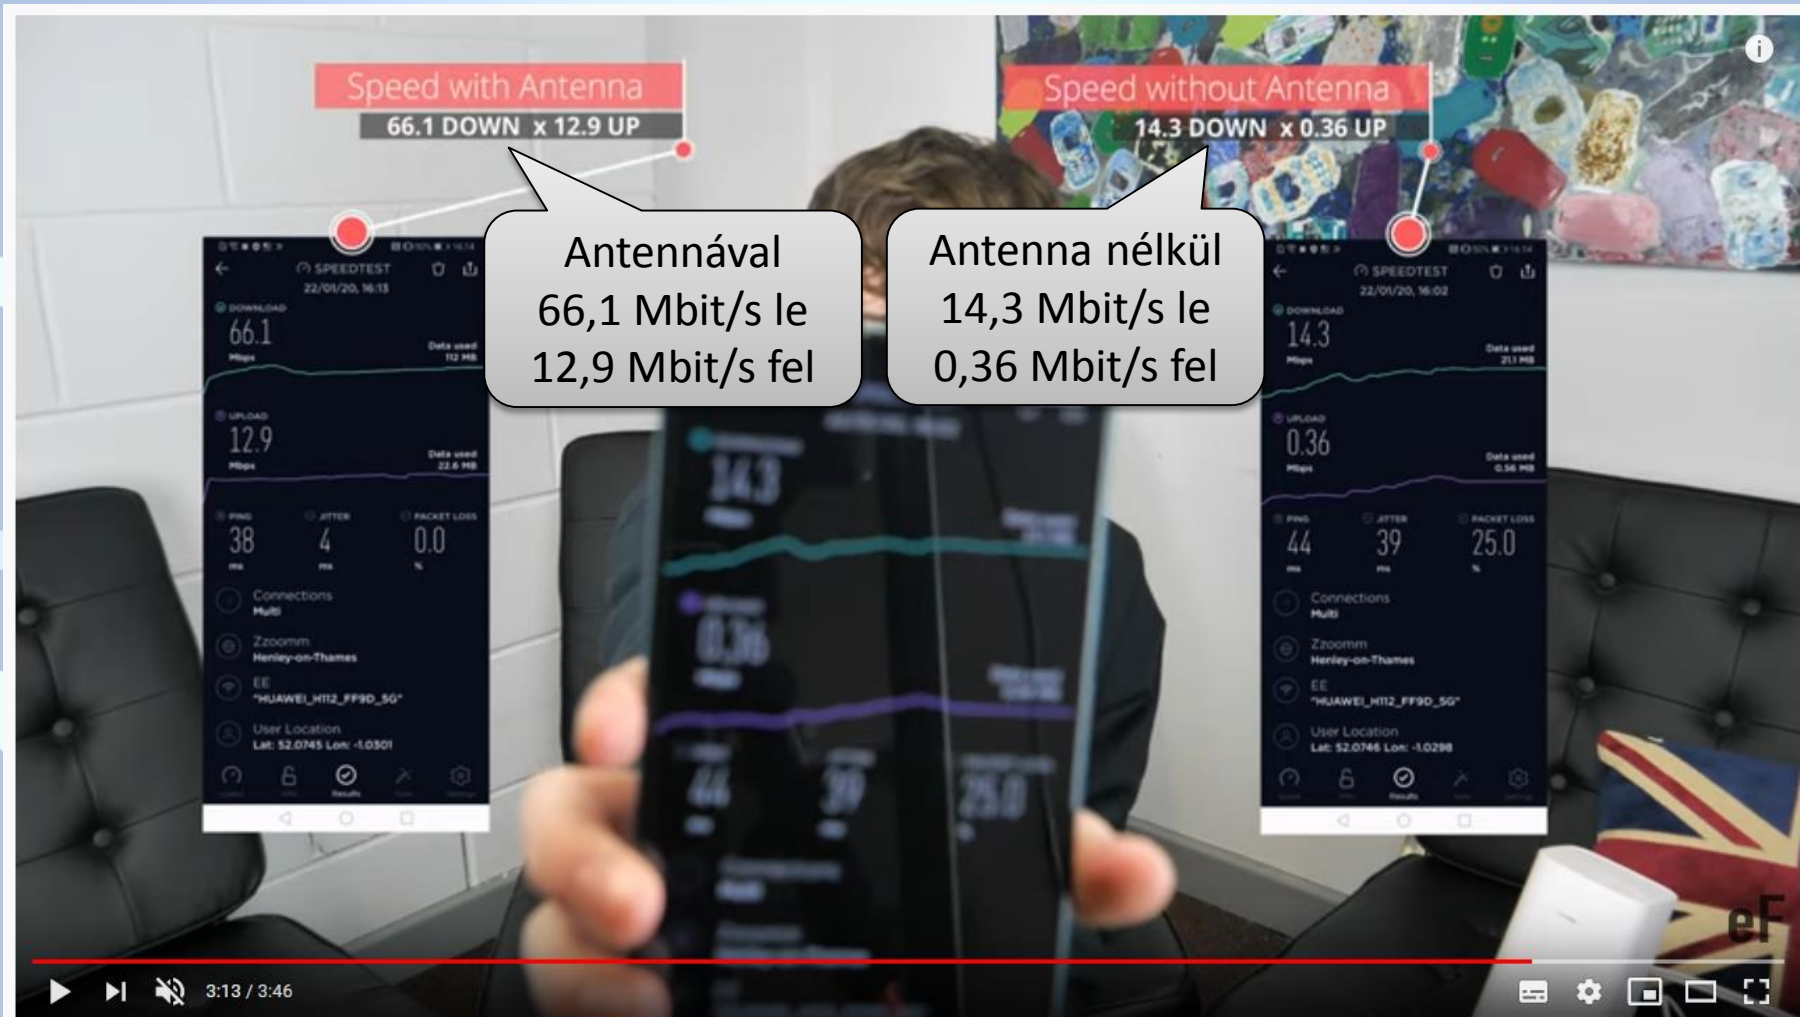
Speed with Antenna
66.1 DOWN x 12.9 UP

Speed without Antenna
14.3 DOWN x 0.36 UP

Antennával
66,1 Mbit/s le
12,9 Mbit/s fel

Antenna nélkül
14,3 Mbit/s le
0,36 Mbit/s fel

SPEEDTEST
22/01/20, 16:13
DOWNLOAD
66.1
Mbps
Data used
112 MB
UPLOAD
12.9
Mbps
Data used
22.6 MB
PING
38
ms
JITTER
4
ms
PACKET LOSS
0.0
%
Connections
Multi
Zzoomm
Henley-on-Thames
EE
"HUAWEI_H112_FF9D_5G"
User Location
Lat: 52.0745 Lon: -1.0301

SPEEDTEST
22/01/20, 16:02
DOWNLOAD
14.3
Mbps
Data used
21.1 MB
UPLOAD
0.36
Mbps
Data used
0.56 MB
PING
44
ms
JITTER
39
ms
PACKET LOSS
25.0
%
Connections
Multi
Zzoomm
Henley-on-Thames
EE
"HUAWEI_H112_FF9D_5G"
User Location
Lat: 52.0746 Lon: -1.0298

14.3
0.36
44
39
25.0

eF

3:13 / 3:46